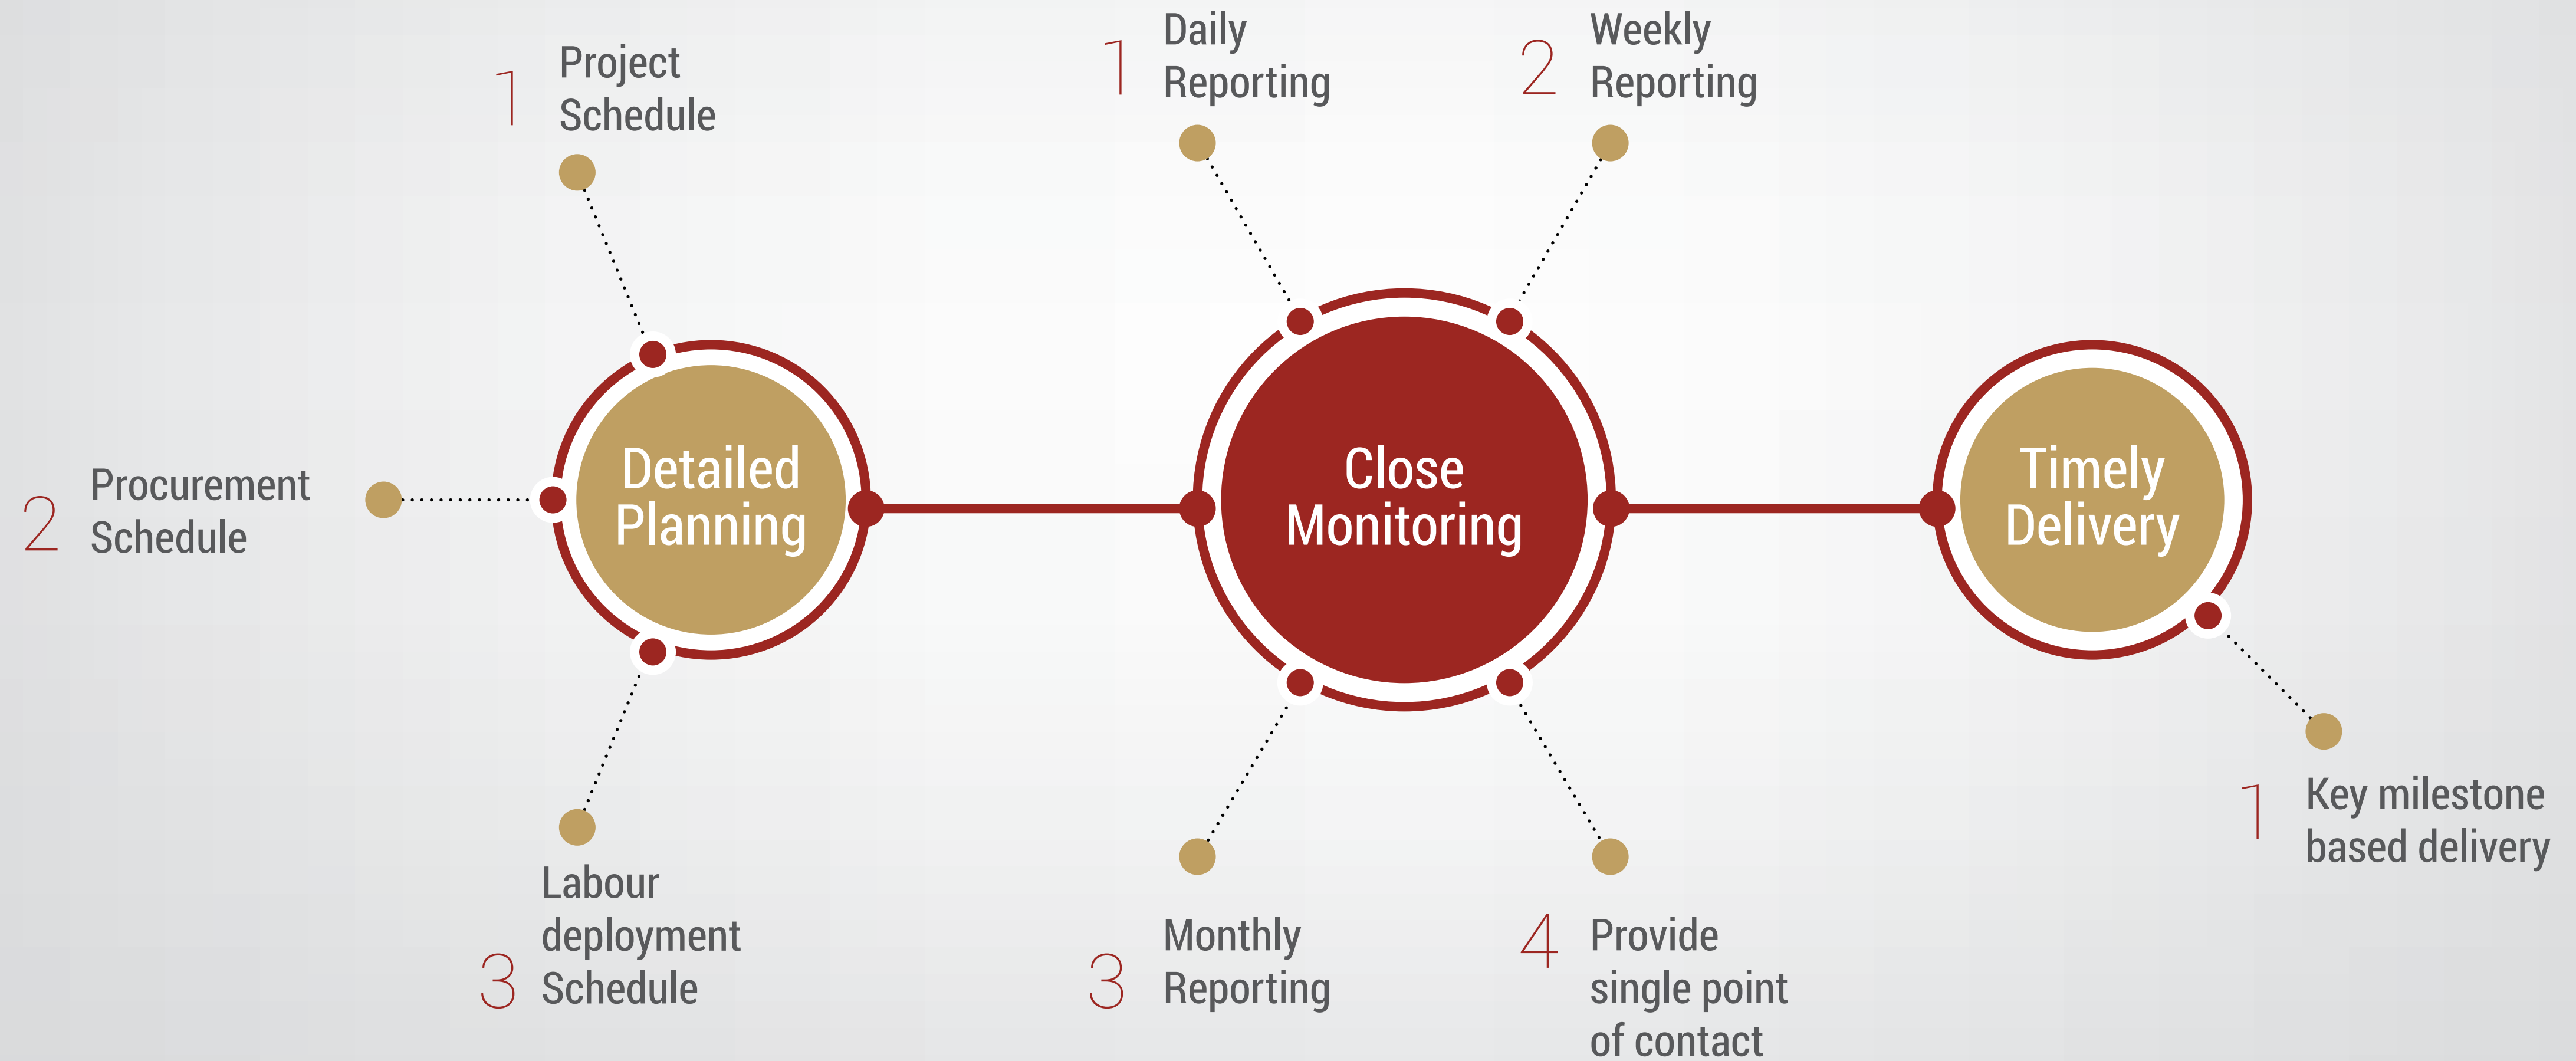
1 Project Schedule

2 Procurement Schedule

Detailed Planning

3 Labour deployment Schedule

1 Daily Reporting

2 Weekly Reporting

Close Monitoring

3 Monthly Reporting

4 Provide single point of contact

Timely Delivery

1 Key milestone based delivery